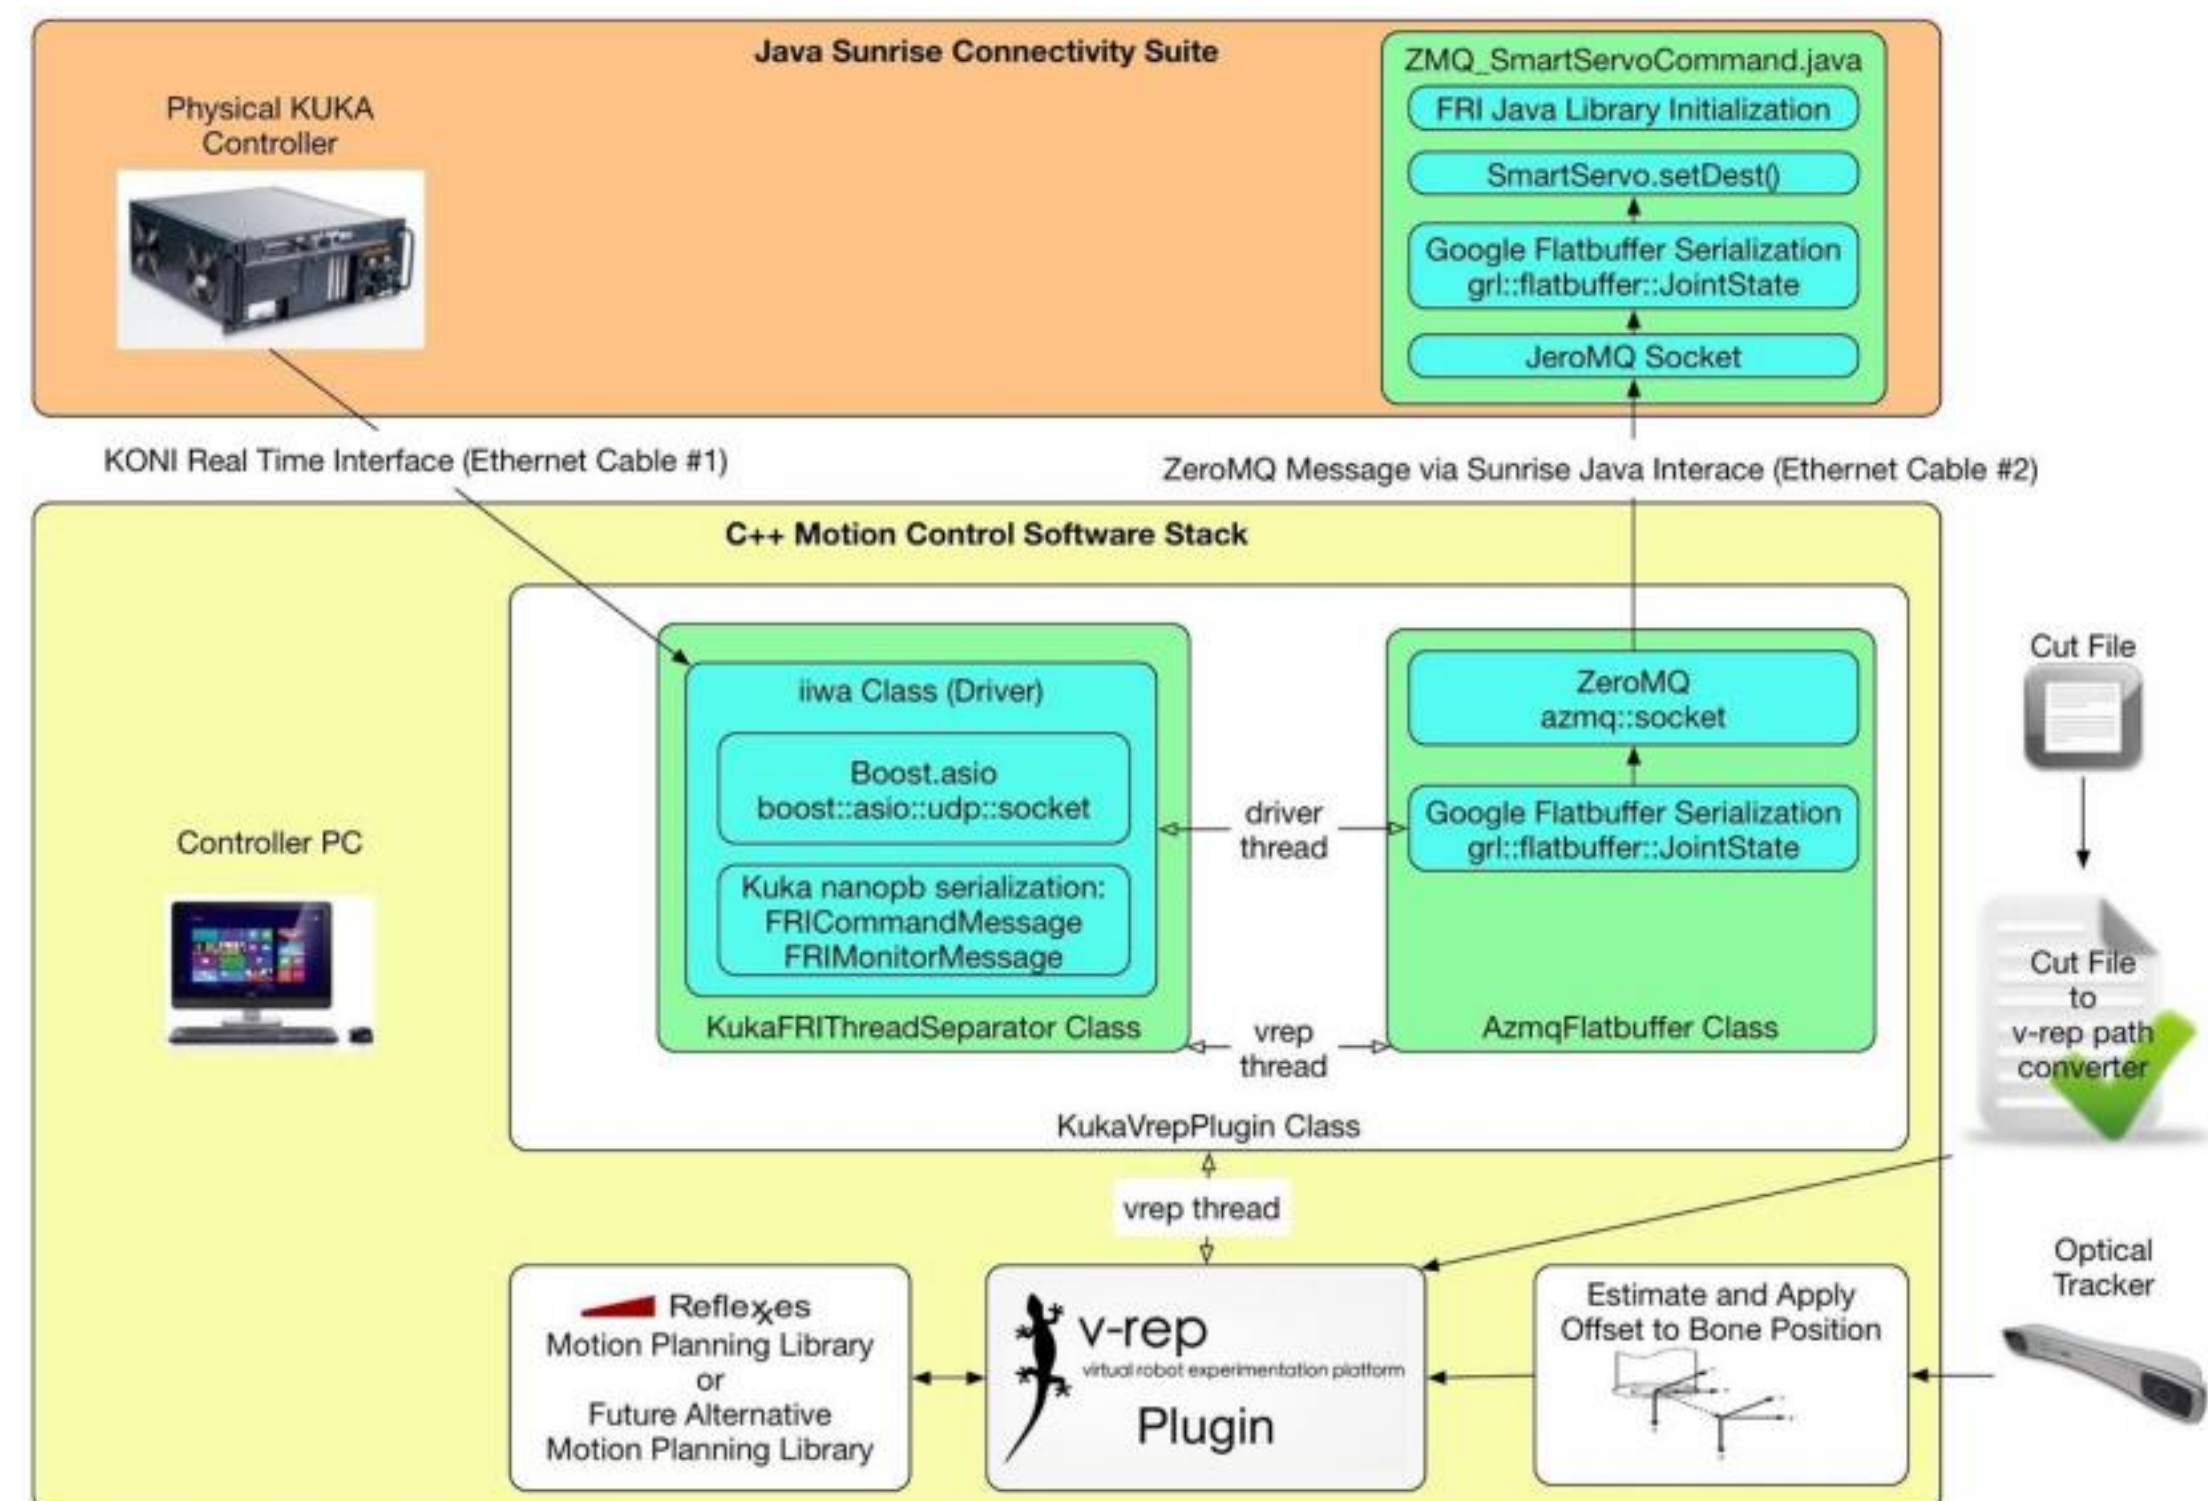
Java Sunrise Connectivity Suite

Physical KUKA Controller

ZMQ_SmartServoCommand.java

FRI Java Library Initialization

SmartServo.setDest()

Google Flatbuffer Serialization grl::flatbuffer::JointState

JeroMQ Socket

KONI Real Time Interface (Ethernet Cable #1)

ZeroMQ Message via Sunrise Java Interace (Ethernet Cable #2)

C++ Motion Control Software Stack

Cut File

iiwa Class (Driver)

Boost.asio boost::asio::udp::socket

Kuka nanopb serialization: FRICommandMessage FRIMonitorMessage

KukaFRIThreadSeparator Class

driver thread

vrep thread

ZeroMQ azmq::socket

Google Flatbuffer Serialization grl::flatbuffer::JointState

AzmqFlatbuffer Class

Controller PC

Cut File to v-rep path converter

KukaVrepPlugin Class

vrep thread

Optical Tracker

Reflexxes Motion Planning Library or Future Alternative Motion Planning Library

v-rep virtual robot experimentation platform Plugin

Estimate and Apply Offset to Bone Position